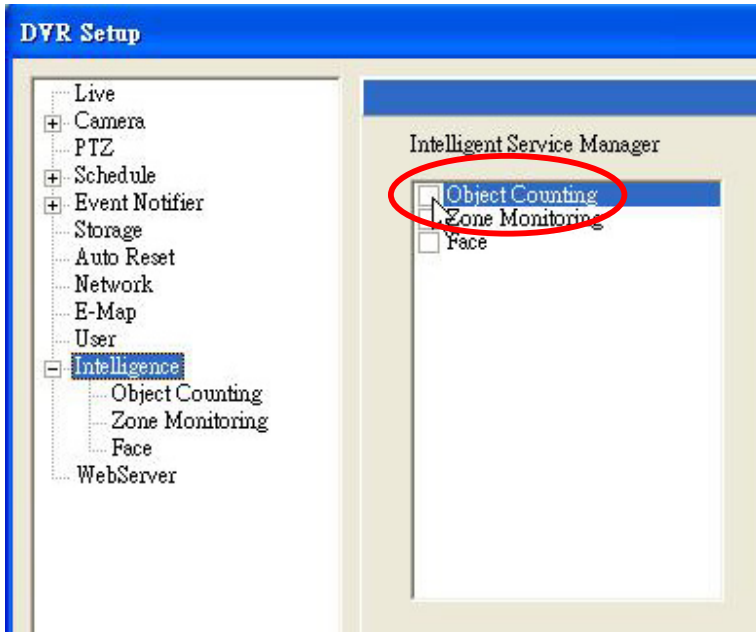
DVR Setup

Live
Camera
PTZ
Schedule
Event Notifier
Storage
Auto Reset
Network
E-Map
User
Intelligence
Object Counting
Zone Monitoring
Face
WebServer

Intelligent Service Manager

Object Counting
Zone Monitoring
Face